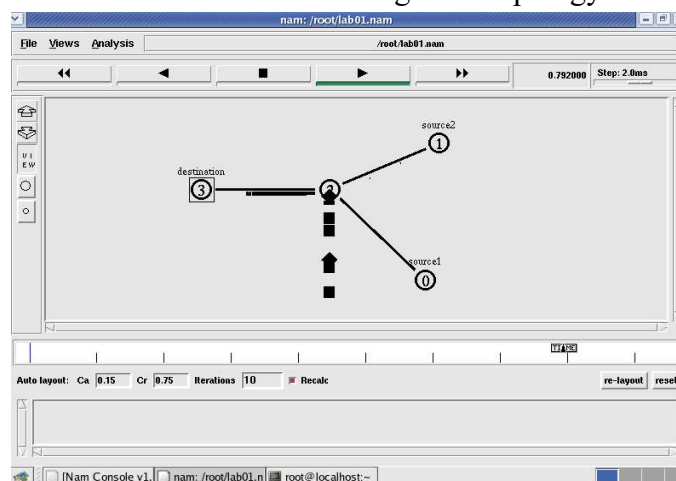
nam: /root/lab01.nam

File Views Analysis

/root/lab01.nam

0.792000 Step: 2.0ms

VIEW

source2

1

destination

3

2

source1

0

Auto layout: Ca 0.15 Cr 0.75 Iterations 10 Recalc

re-layout reset

[Nam Console v1. nam: /root/lab01.n root@localhost:~